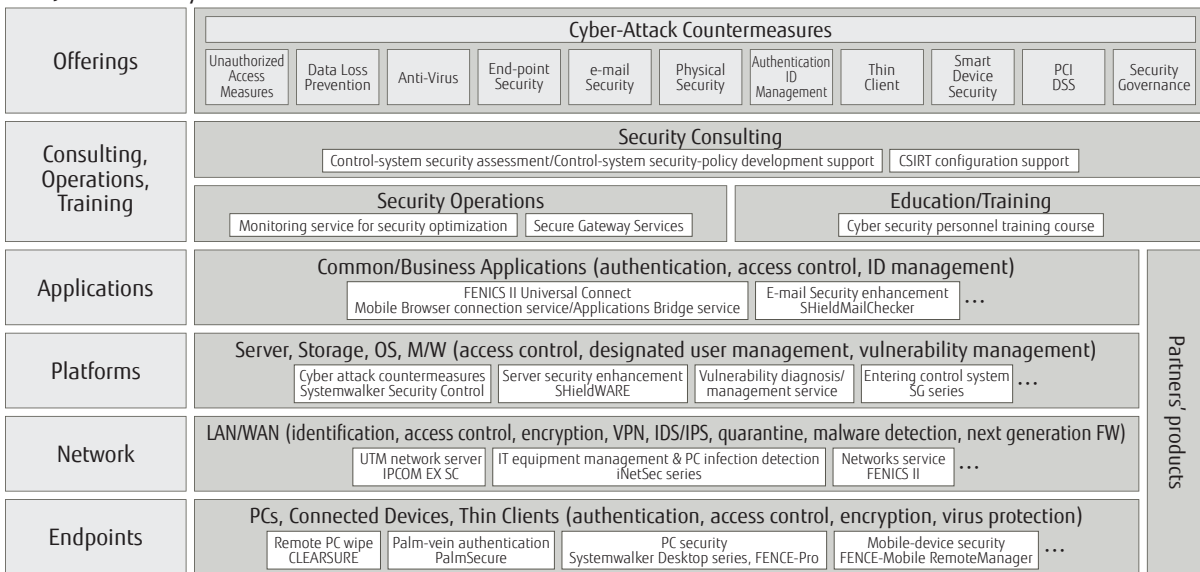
Offerings

Cyber-Attack Countermeasures

Unauthorized Access Measures | Data Loss Prevention | Anti-Virus | End-point Security | e-mail Security | Physical Security | Authentication ID Management | Thin Client | Smart Device Security | PCI DSS | Security Governance

Consulting, Operations, Training

Security Consulting
Control-system security assessment/Control-system security-policy development support | CSIRT configuration support

Security Operations
Monitoring service for security optimization | Secure Gateway Services

Education/Training
Cyber security personnel training course

Applications

Common/Business Applications (authentication, access control, ID management)
FENICS II Universal Connect Mobile Browser connection service/Applications Bridge service | E-mail Security enhancement SHieldMailChecker | …

Platforms

Server, Storage, OS, M/W (access control, designated user management, vulnerability management)
Cyber attack countermeasures Systemwalker Security Control | Server security enhancement SHieldWARE | Vulnerability diagnosis/ management service | Entering control system SG series | …

Network

LAN/WAN (identification, access control, encryption, VPN, IDS/IPS, quarantine, malware detection, next generation FW)
UTM network server IPCOM EX SC | IT equipment management & PC infection detection iNetSec series | Networks service FENICS II | …

Endpoints

PCs, Connected Devices, Thin Clients (authentication, access control, encryption, virus protection)
Remote PC wipe CLEARSURE | Palm-vein authentication PalmSecure | PC security Systemwalker Desktop series, FENCE-Pro | Mobile-device security FENCE-Mobile RemoteManager | …

Partners' products